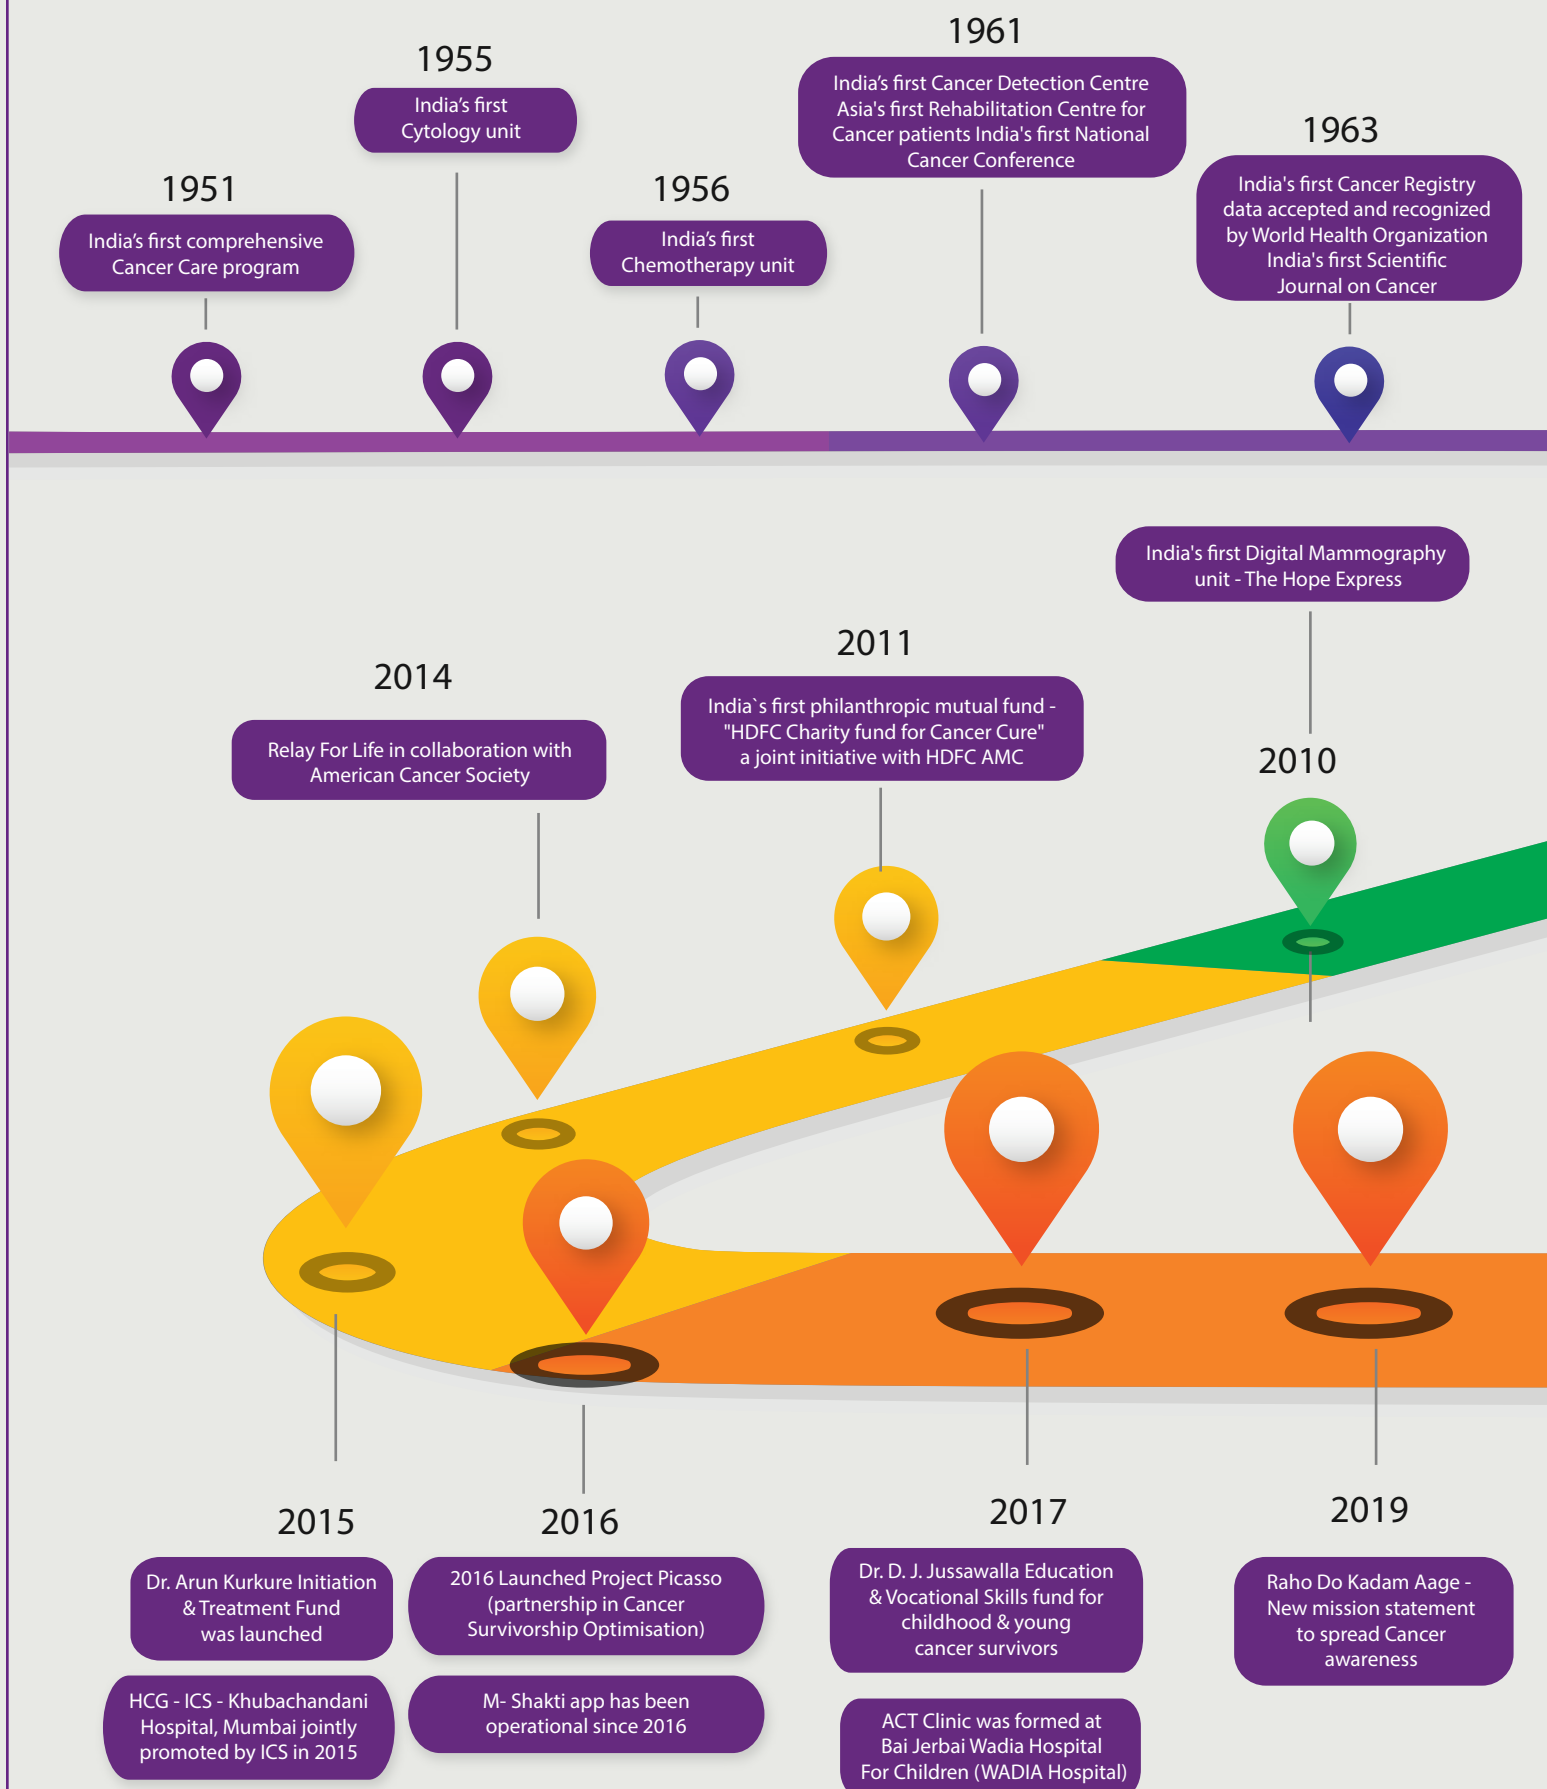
1955

India's first Cytology unit

1961

India's first Cancer Detection Centre Asia's first Rehabilitation Centre for Cancer patients India's first National Cancer Conference

1951

India's first comprehensive Cancer Care program

1956

India's first Chemotherapy unit

1963

India's first Cancer Registry data accepted and recognized by World Health Organization India's first Scientific Journal on Cancer

India's first Digital Mammography unit - The Hope Express

2011

India`s first philanthropic mutual fund - "HDFC Charity fund for Cancer Cure" a joint initiative with HDFC AMC

2014

Relay For Life in collaboration with American Cancer Society

2010

2015

Dr. Arun Kurkure Initiation & Treatment Fund was launched

HCG - ICS - Khubachandani Hospital, Mumbai jointly promoted by ICS in 2015

2016

2016 Launched Project Picasso (partnership in Cancer Survivorship Optimisation)

M- Shakti app has been operational since 2016

2017

Dr. D. J. Jussawalla Education & Vocational Skills fund for childhood & young cancer survivors

ACT Clinic was formed at Bai Jerbai Wadia Hospital For Children (WADIA Hospital)

2019

Raho Do Kadam Aage - New mission statement to spread Cancer awareness